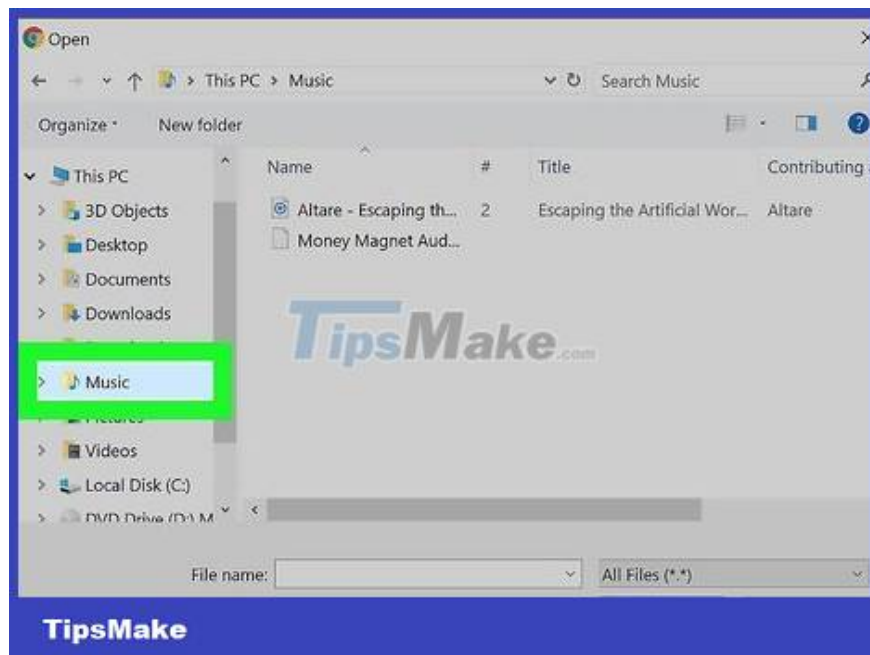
Open

This PC > Music

Search Music

Organize

New folder

This PC

3D Objects

Desktop

Documents

Downloads

Music

Videos

Local Disk (C:)

DVD Drive (D:) M

Name

#

Title

Contributing

Altare - Escaping th...

2

Escaping the Artificial Wor...

Altare

Money Magnet Aud...

TipsMake.com

File name:

All Files (*.*)

TipsMake